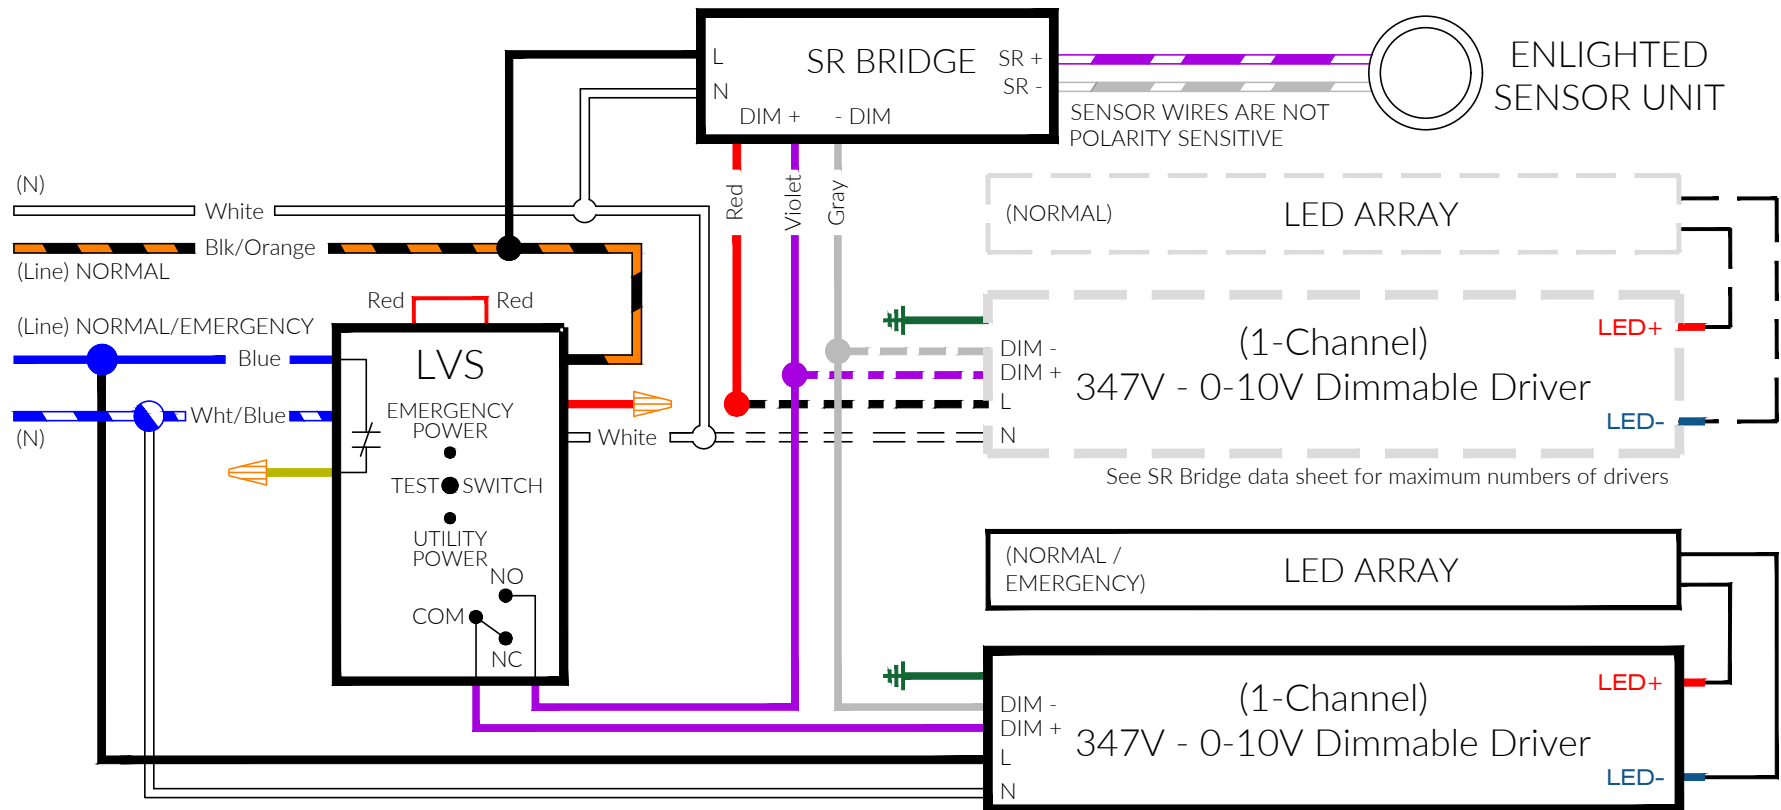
SR BRIDGE
L
N
SR +
SR -
DIM +
- DIM
ENLIGHTED SENSOR UNIT
SENSOR WIRES ARE NOT POLARITY SENSITIVE
(N)
White
Blk/Orange
(Line) NORMAL
Red
Violet
Gray
(NORMAL)
LED ARRAY
Red
Red
(Line) NORMAL/EMERGENCY
Blue
Wht/Blue
(N)
LVS
EMERGENCY POWER
TEST SWITCH
UTILITY POWER
NO
COM
NC
White
DIM -
DIM +
L
N
(1-Channel)
347V - 0-10V Dimmable Driver
LED+
LED-
See SR Bridge data sheet for maximum numbers of drivers
(NORMAL / EMERGENCY)
LED ARRAY
DIM -
DIM +
L
N
(1-Channel)
347V - 0-10V Dimmable Driver
LED+
LED-